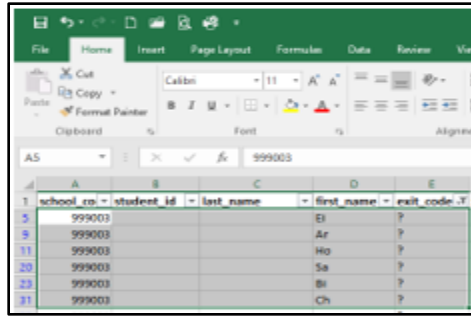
File Home Insert Page Layout Formulas Data Review Vi

Cut
Copy
Paste
Format Painter
Clipboard

Calibri 11 A A
B I U
Font

Alignm

A5 fx 999003

| | A | B | C | D | E |
|---|---|---|---|---|---|
| 1 | school_co | student_id | last_name | first_name | exit_code |
| 5 | 999003 | | | El | ? |
| 9 | 999003 | | | Ar | ? |
| 11 | 999003 | | | Ho | ? |
| 20 | 999003 | | | Sa | ? |
| 23 | 999003 | | | Bi | ? |
| 31 | 999003 | | | Ch | ? |